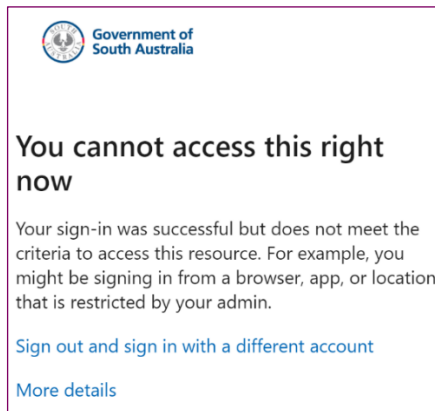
Government of South Australia

You cannot access this right now

Your sign-in was successful but does not meet the criteria to access this resource. For example, you might be signing in from a browser, app, or location that is restricted by your admin.

Sign out and sign in with a different account

More details